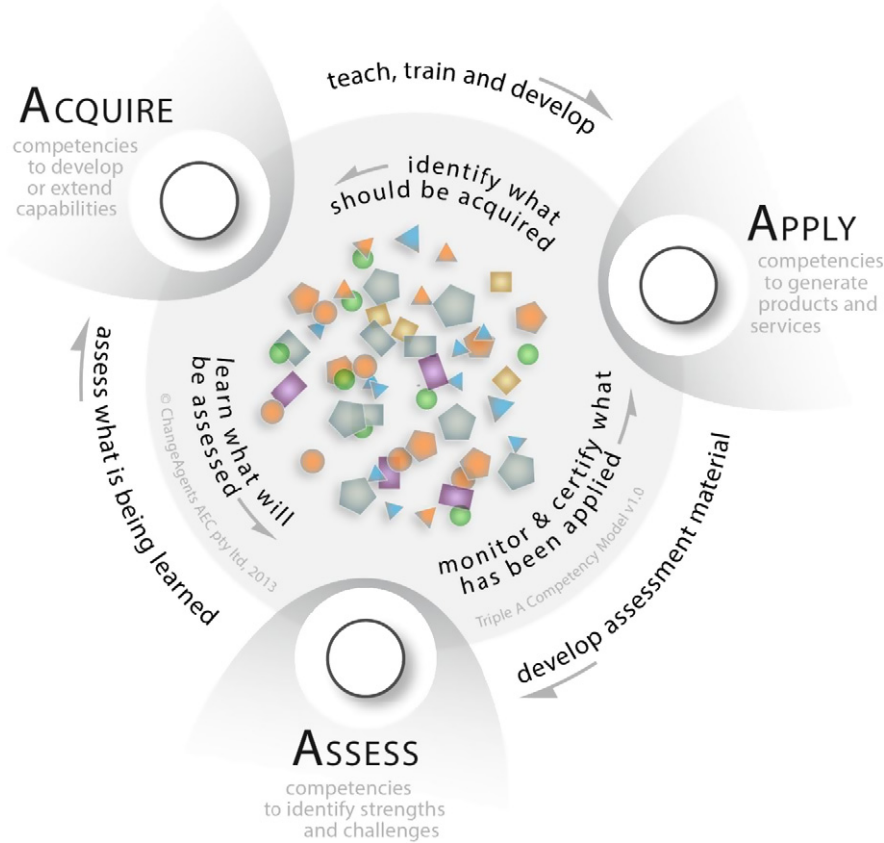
ACQUIRE
competencies to develop or extend capabilities

teach, train and develop

identify what should be acquired

APPLY
competencies to generate products and services

learn what will be assessed

monitor & certify what has been applied

assess what is being learned

develop assessment material

© ChangeAgents AEC pty ltd, 2013

Triple A Competency Model v1.0

ASSESS
competencies to identify strengths and challenges